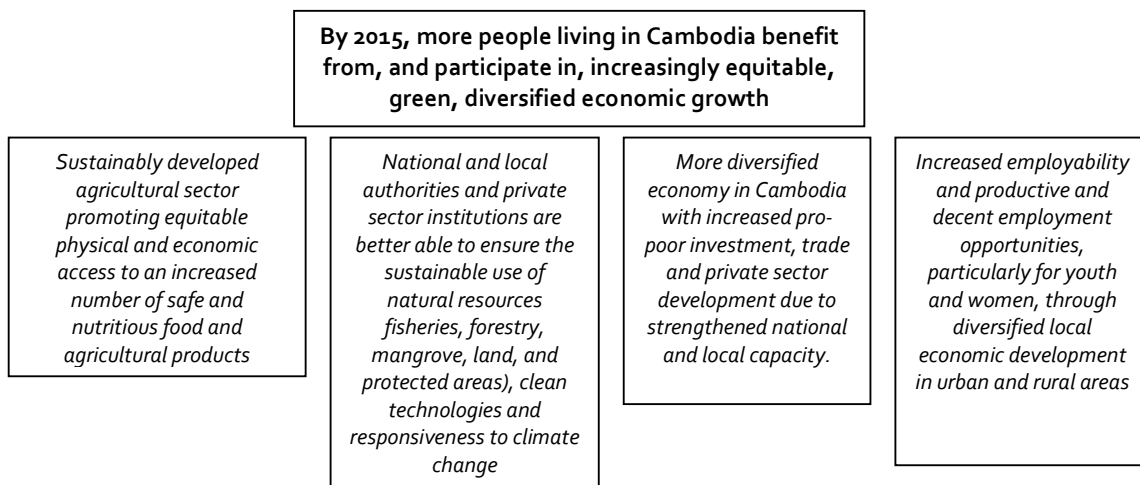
By 2015, more people living in Cambodia benefit from, and participate in, increasingly equitable, green, diversified economic growth

Sustainably developed agricultural sector promoting equitable physical and economic access to an increased number of safe and nutritious food and agricultural products

National and local authorities and private sector institutions are better able to ensure the sustainable use of natural resources fisheries, forestry, mangrove, land, and protected areas), clean technologies and responsiveness to climate change

More diversified economy in Cambodia with increased pro-poor investment, trade and private sector development due to strengthened national and local capacity.

Increased employability and productive and decent employment opportunities, particularly for youth and women, through diversified local economic development in urban and rural areas